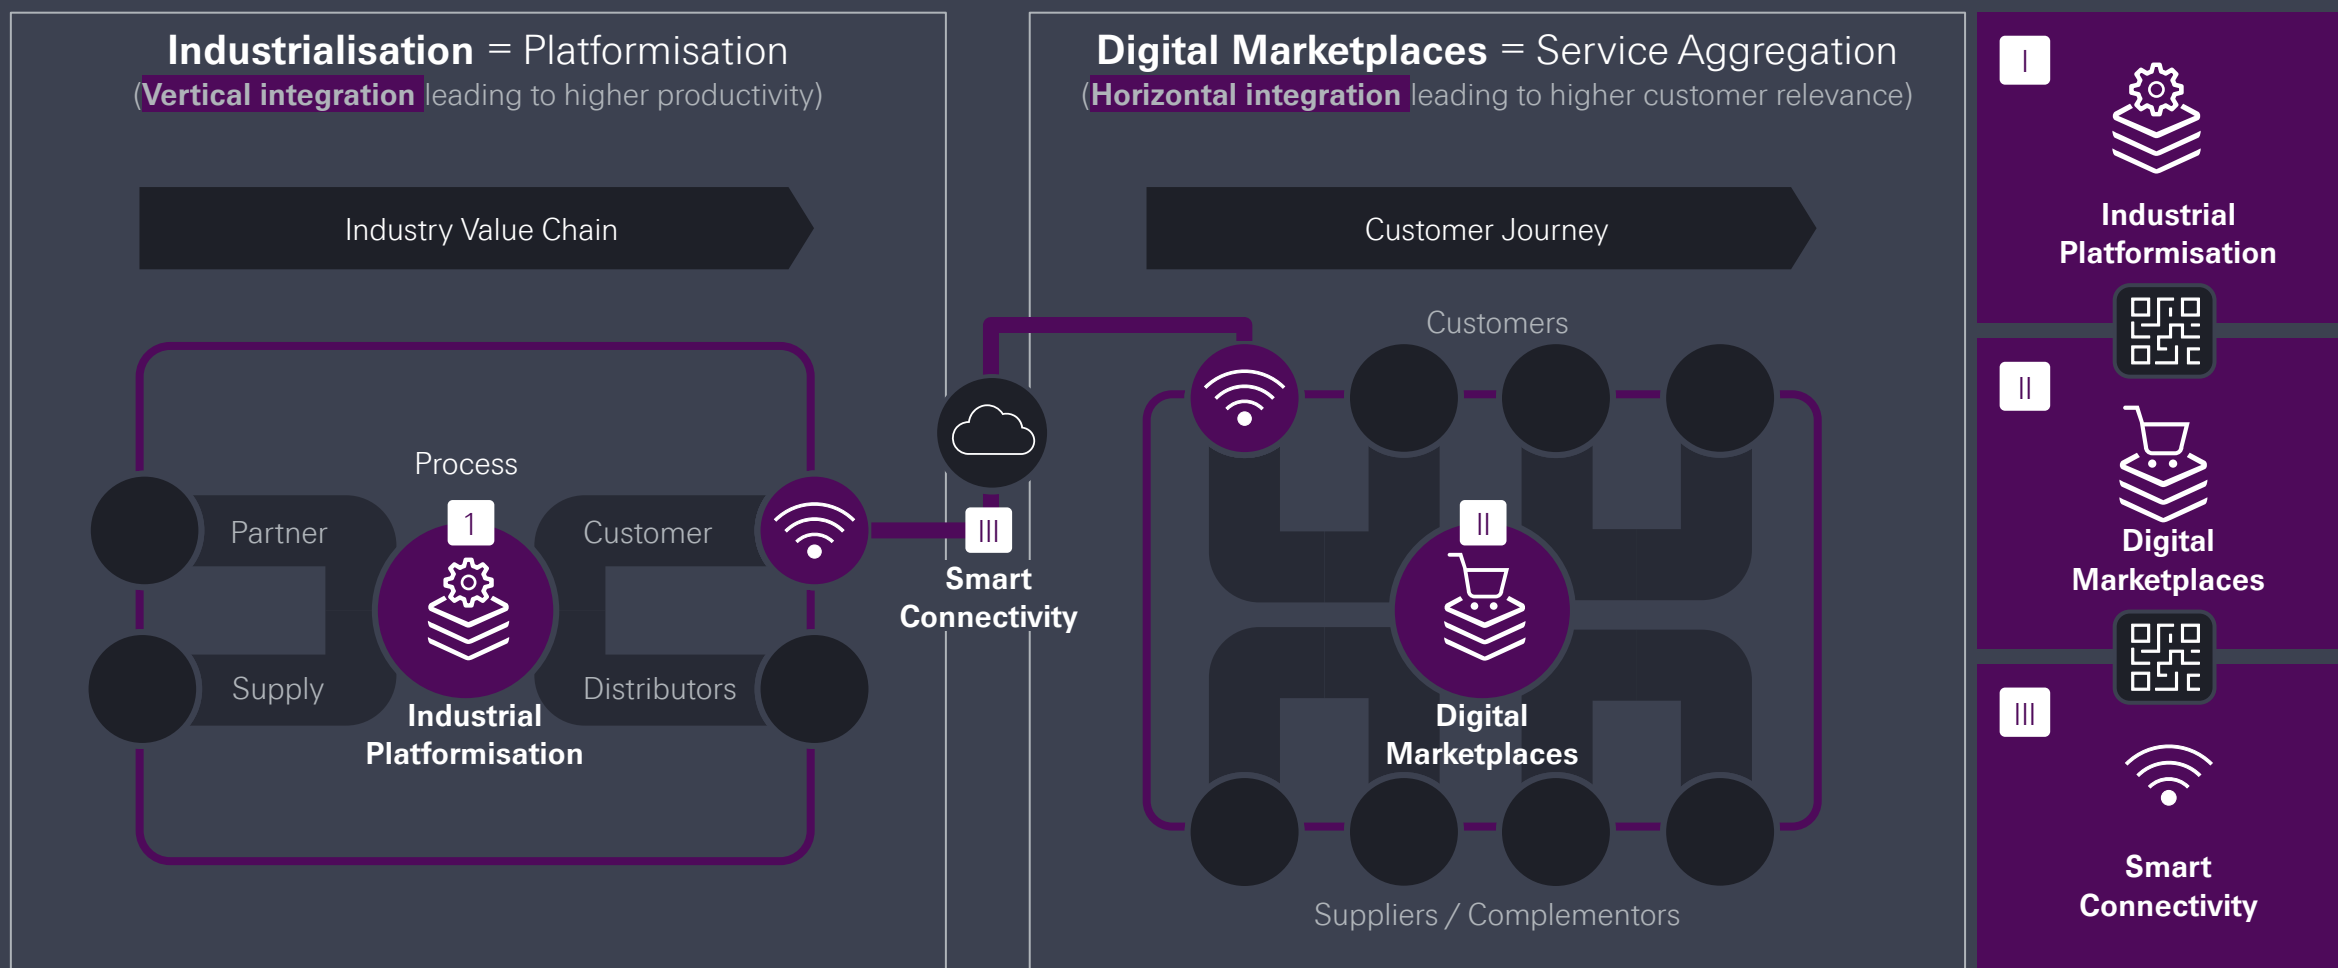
**Industrialisation** = Platformisation
(**Vertical integration** leading to higher productivity)

Industry Value Chain

Process

1

Partner

Customer

Supply

Distributors

Industrial Platformisation

III

Smart Connectivity

**Digital Marketplaces** = Service Aggregation
(**Horizontal integration** leading to higher customer relevance)

Customer Journey

Customers

II

Digital Marketplaces

Suppliers / Complementors

I

Industrial Platformisation

II

Digital Marketplaces

III

Smart Connectivity